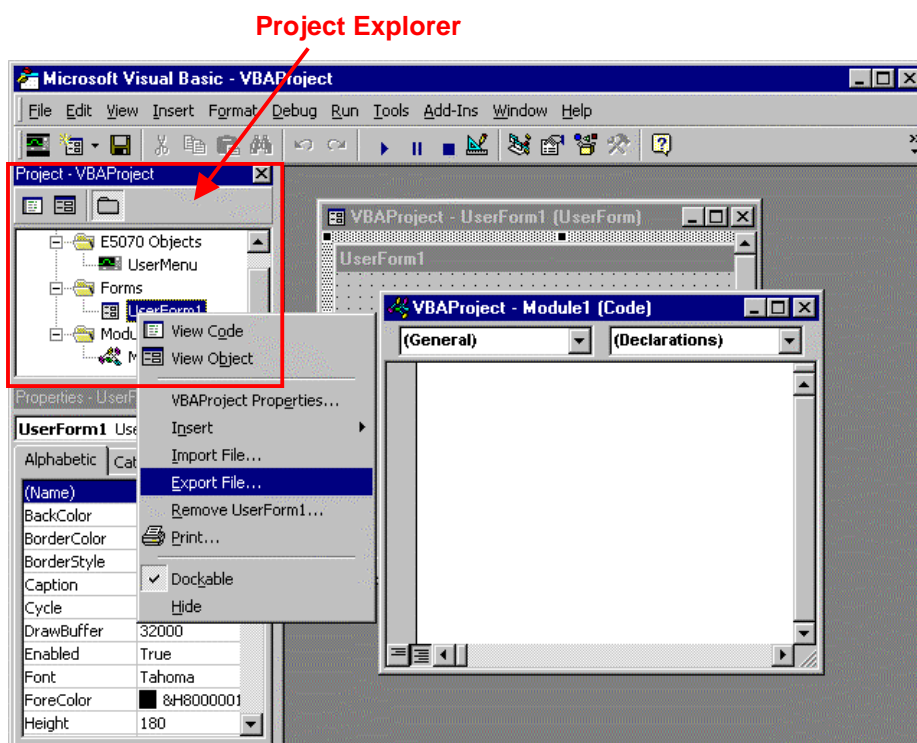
Project Explorer

Microsoft Visual Basic - VBAProject

File Edit View Insert Format Debug Run Tools Add-Ins Window Help

Project - VBAProject

E5070 Objects
UserMenu
Forms
UserForm1
Modu
M

VBAProject - UserForm1 (UserForm)
UserForm1

VBAProject - Module1 (Code)
(General)
(Declarations)

View Code
View Object
VBAProject Properties...
Insert
Import File...
Export File...
Remove UserForm1...
Print...
Dockable
Hide

Properties - UserF
UserForm1 Use
Alphabetic Cat

| | |
|---|---|
| (Name) | |
| BackColor | |
| BorderColor | |
| BorderStyle | |
| Caption | |
| Cycle | |
| DrawBuffer | 32000 |
| Enabled | True |
| Font | Tahoma |
| ForeColor | &H8000001 |
| Height | 180 |